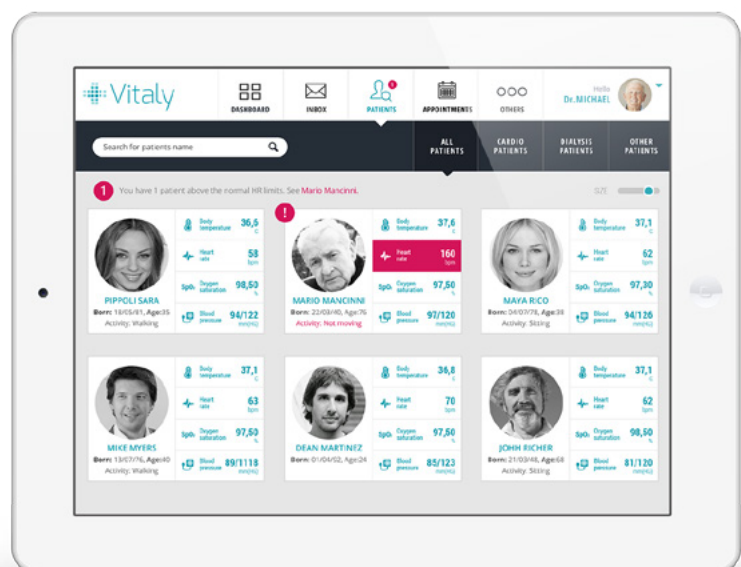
Vitaly

DASHBOARD INBOX PATIENTS APPOINTMENTS OTHERS

Hello Dr.MICHAEL

Search for patients name

ALL PATIENTS | CARDIO PATIENTS | DIALYSIS PATIENTS | OTHER PATIENTS

1 You have 1 patient above the normal HR limits. See Mario Mancinni.

SIZE

PIPPOLI SARA
Born: 15/05/81, Age:35
Activity: Walking
Body temperature 36,6 °C
Heart rate 58 bpm
SpO2 Oxygen saturation 98,50 %
Blood pressure 94/122 mm(Hg)

!
MARIO MANCINNI
Born: 22/03/40, Age:76
Activity: Not moving
Body temperature 37,6 °C
Heart rate 160 bpm
SpO2 Oxygen saturation 97,50 %
Blood pressure 97/120 mm(Hg)

MAYA RICO
Born: 04/07/78, Age:38
Activity: Sitting
Body temperature 37,1 °C
Heart rate 62 bpm
SpO2 Oxygen saturation 97,30 %
Blood pressure 94/126 mm(Hg)

MIKE MYERS
Born: 13/07/76, Age:40
Activity: Walking
Body temperature 37,1 °C
Heart rate 63 bpm
SpO2 Oxygen saturation 97,50 %
Blood pressure 89/1118 mm(Hg)

DEAN MARTINEZ
Born: 01/04/52, Age:24
Body temperature 36,8 °C
Heart rate 70 bpm
SpO2 Oxygen saturation 97,50 %
Blood pressure 85/123 mm(Hg)

JOHH RICHER
Born: 21/03/48, Age:68
Activity: Sitting
Body temperature 37,1 °C
Heart rate 62 bpm
SpO2 Oxygen saturation 98,50 %
Blood pressure 81/120 mm(Hg)